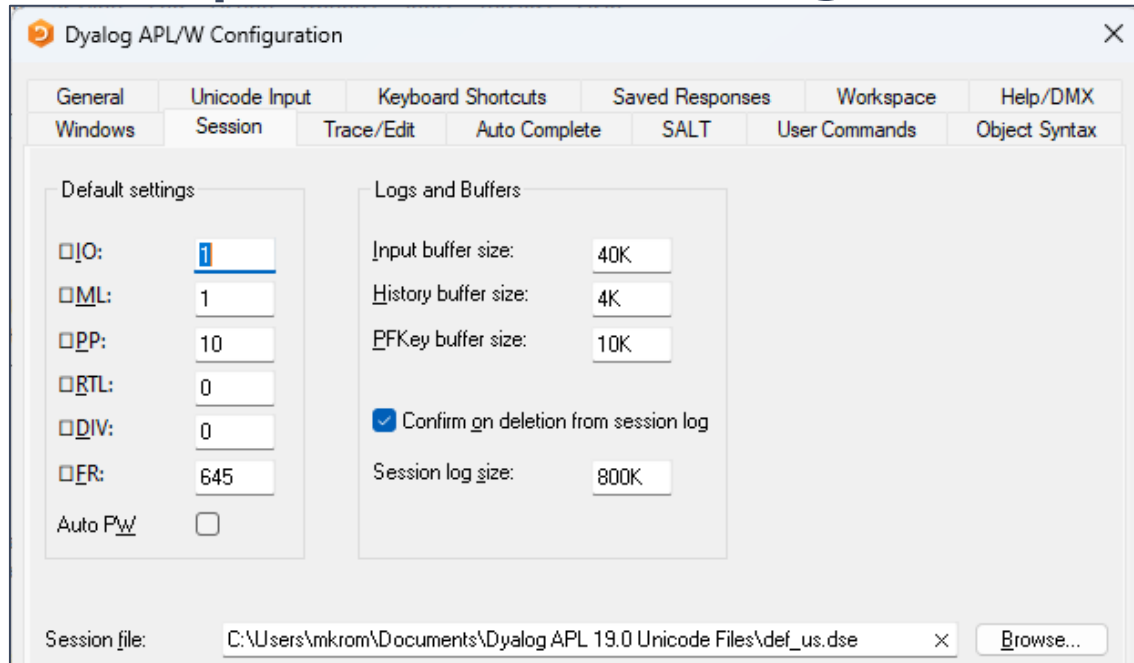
Dyalog APL/W Configuration

General | Unicode Input | Keyboard Shortcuts | Saved Responses | Workspace | Help/DMX
Windows | Session | Trace/Edit | Auto Complete | SALT | User Commands | Object Syntax

Default settings

⎕IO: 1
⎕ML: 1
⎕PP: 10
⎕RTL: 0
⎕DIV: 0
⎕FR: 645
Auto PW

Logs and Buffers

Input buffer size: 40K
History buffer size: 4K
PFKey buffer size: 10K

Confirm on deletion from session log

Session log size: 800K

Session file: C:\Users\mkrom\Documents\Dyalog APL 19.0 Unicode Files\def_us.dse × Browse...